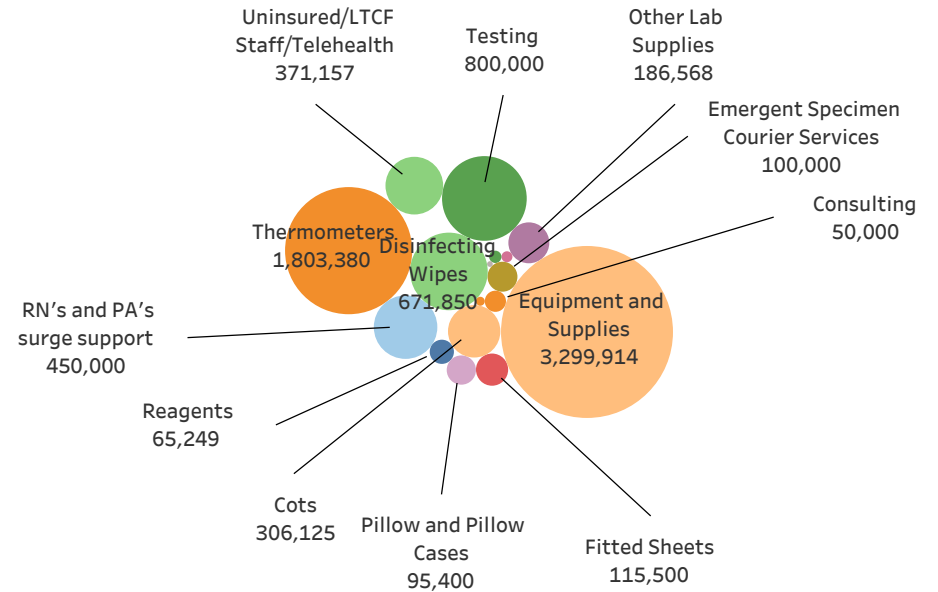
Uninsured/LTCF Staff/Telehealth
371,157

Testing
800,000

Other Lab Supplies
186,568

Emergent Specimen Courier Services
100,000

Consulting
50,000

Thermometers
1,803,380

Disinfecting Wipes
671,850

Equipment and Supplies
3,299,914

RN's and PA's surge support
450,000

Reagents
65,249

Cots
306,125

Pillow and Pillow Cases
95,400

Fitted Sheets
115,500